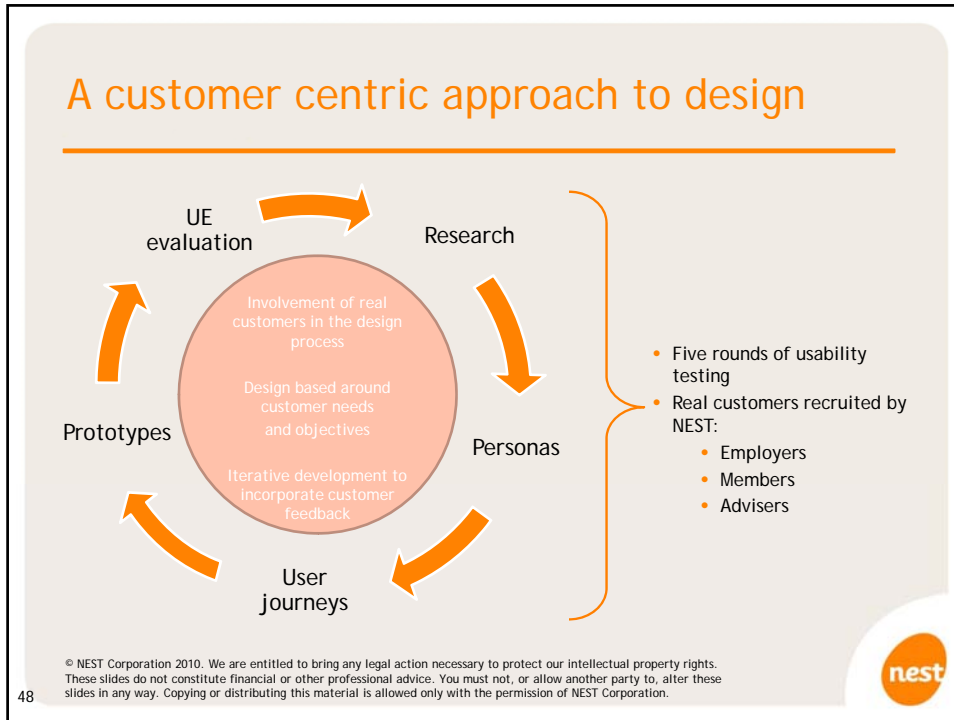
A customer centric approach to design

UE evaluation

Research

Involvement of real customers in the design process

Design based around customer needs and objectives

Iterative development to incorporate customer feedback

Prototypes

Personas

User journeys

• Five rounds of usability testing
• Real customers recruited by NEST:
  • Employers
  • Members
  • Advisers

© NEST Corporation 2010. We are entitled to bring any legal action necessary to protect our intellectual property rights. These slides do not constitute financial or other professional advice. You must not, or allow another party to, alter these slides in any way. Copying or distributing this material is allowed only with the permission of NEST Corporation.

48

nest